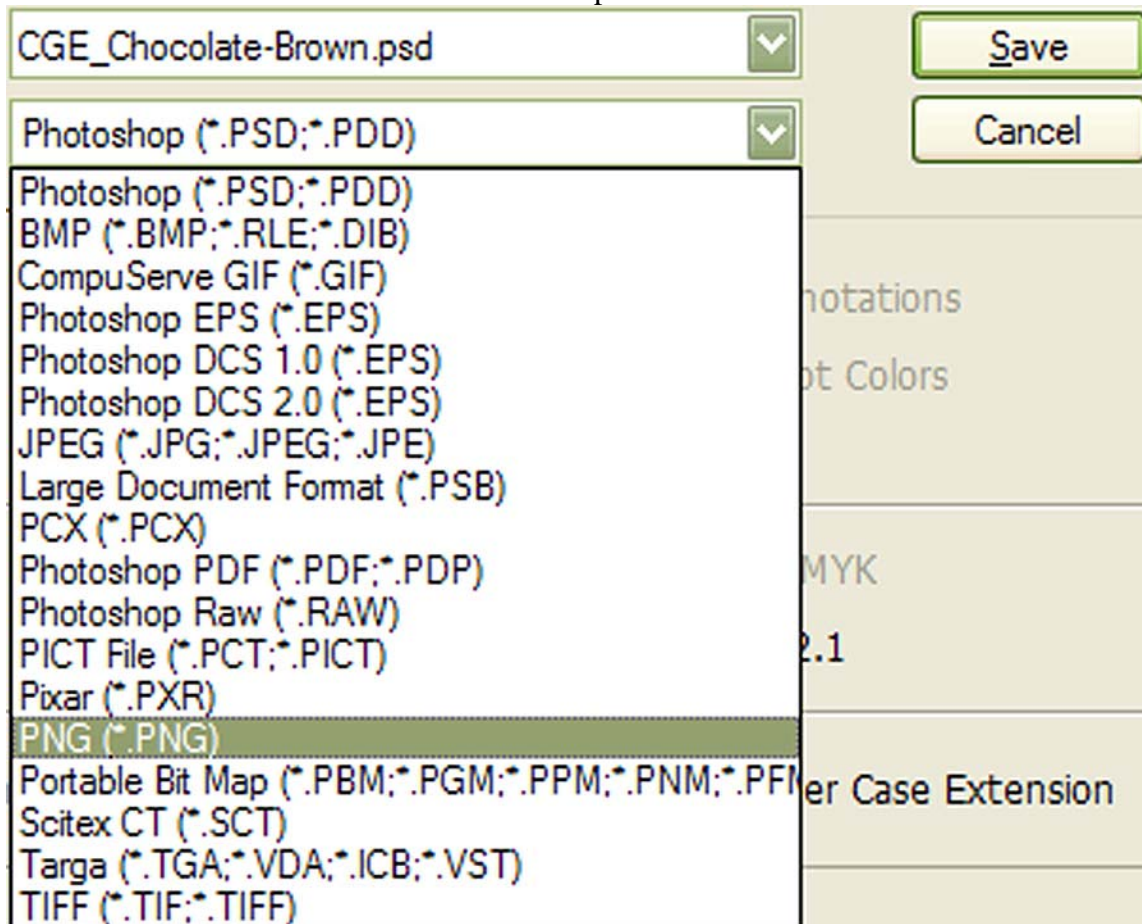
CGE_Chocolate-Brown.psd

Save

Photoshop (*.PSD;*.PDD)

Cancel

Photoshop (*.PSD;*.PDD)
BMP (*.BMP;*.RLE;*.DIB)
CompuServe GIF (*.GIF)
Photoshop EPS (*.EPS)
Photoshop DCS 1.0 (*.EPS)
Photoshop DCS 2.0 (*.EPS)
JPEG (*.JPG;*.JPEG;*.JPE)
Large Document Format (*.PSB)
PCX (*.PCX)
Photoshop PDF (*.PDF;*.PDP)
Photoshop Raw (*.RAW)
PICT File (*.PCT;*.PICT)
Pixar (*.PXR)
PNG (*.PNG)
Portable Bit Map (*.PBM;*.PGM;*.PPM;*.PNM;*.PF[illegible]
Scitex CT (*.SCT)
Targa (*.TGA;*.VDA;*.ICB;*.VST)
TIFF (*.TIF;*.TIFF)

notations
ot Colors
MYK
2.1
er Case Extension